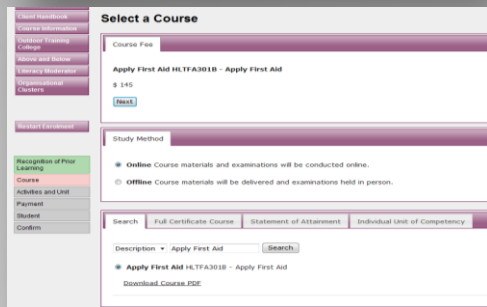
Client Handbook
Course Information
Outdoor Training College
Above and Below
Literacy Moderator
Organisational Clusters

Restart Enrolment

Recognition of Prior Learning
Course
Activities and Unit
Payment
Student
Confirm

Select a Course

Course Fee

Apply First Aid HLTFA301B - Apply First Aid

$ 145

Next

Study Method

Online Course materials and examinations will be conducted online.

Offline Course materials will be delivered and examinations held in person.

Search | Full Certificate Course | Statement of Attainment | Individual Unit of Competency

Description ▾ Apply First Aid Search

Apply First Aid HLTFA301B - Apply First Aid

Download Course PDF